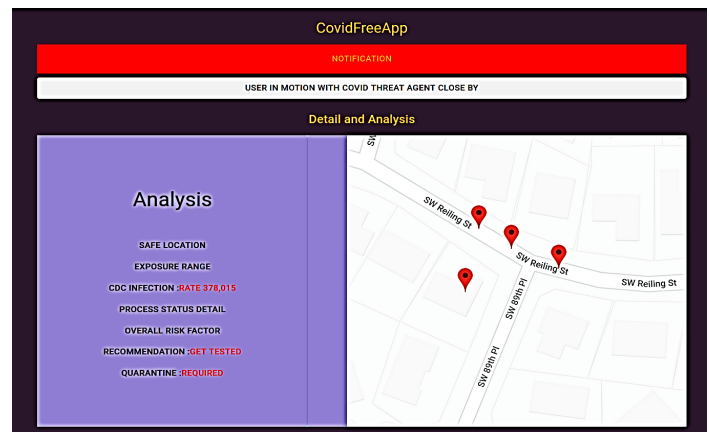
CovidFreeApp

NOTIFICATION

USER IN MOTION WITH COVID THREAT AGENT CLOSE BY

Detail and Analysis

Analysis

SAFE LOCATION

EXPOSURE RANGE

CDC INFECTION :RATE 378,015

PROCESS STATUS DETAIL

OVERALL RISK FACTOR

RECOMMENDATION :GET TESTED

QUARANTINE :REQUIRED

SW Reiling St

SW Reiling St

SW Reiling St

SW 89th Pl

SW 89th Pl